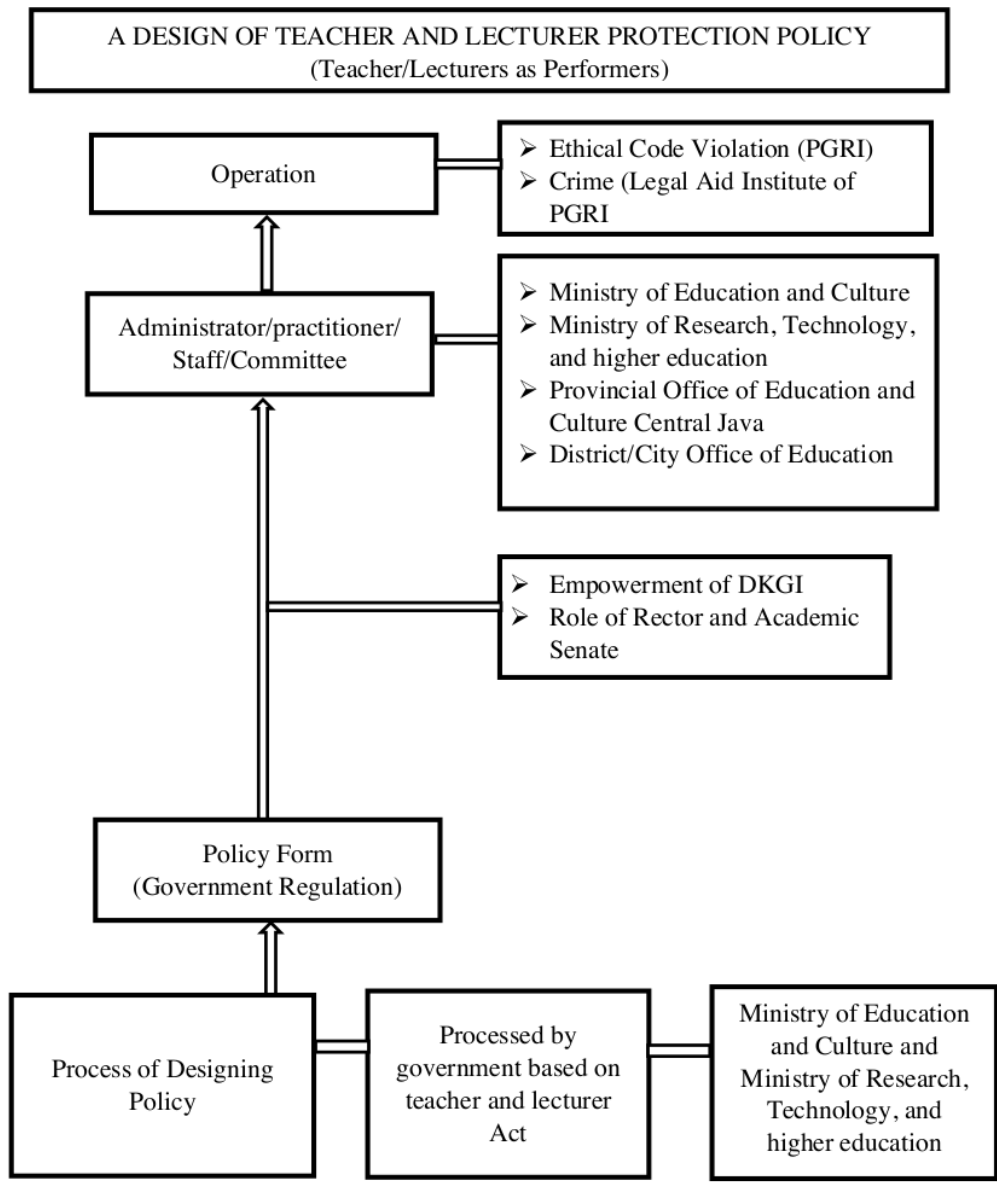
A DESIGN OF TEACHER AND LECTURER PROTECTION POLICY
(Teacher/Lecturers as Performers)

Operation

➢ Ethical Code Violation (PGRI)
➢ Crime (Legal Aid Institute of PGRI

Administrator/practitioner/ Staff/Committee

➢ Ministry of Education and Culture
➢ Ministry of Research, Technology, and higher education
➢ Provincial Office of Education and Culture Central Java
➢ District/City Office of Education

➢ Empowerment of DKGI
➢ Role of Rector and Academic Senate

Policy Form
(Government Regulation)

Process of Designing Policy

Processed by government based on teacher and lecturer Act

Ministry of Education and Culture and Ministry of Research, Technology, and higher education